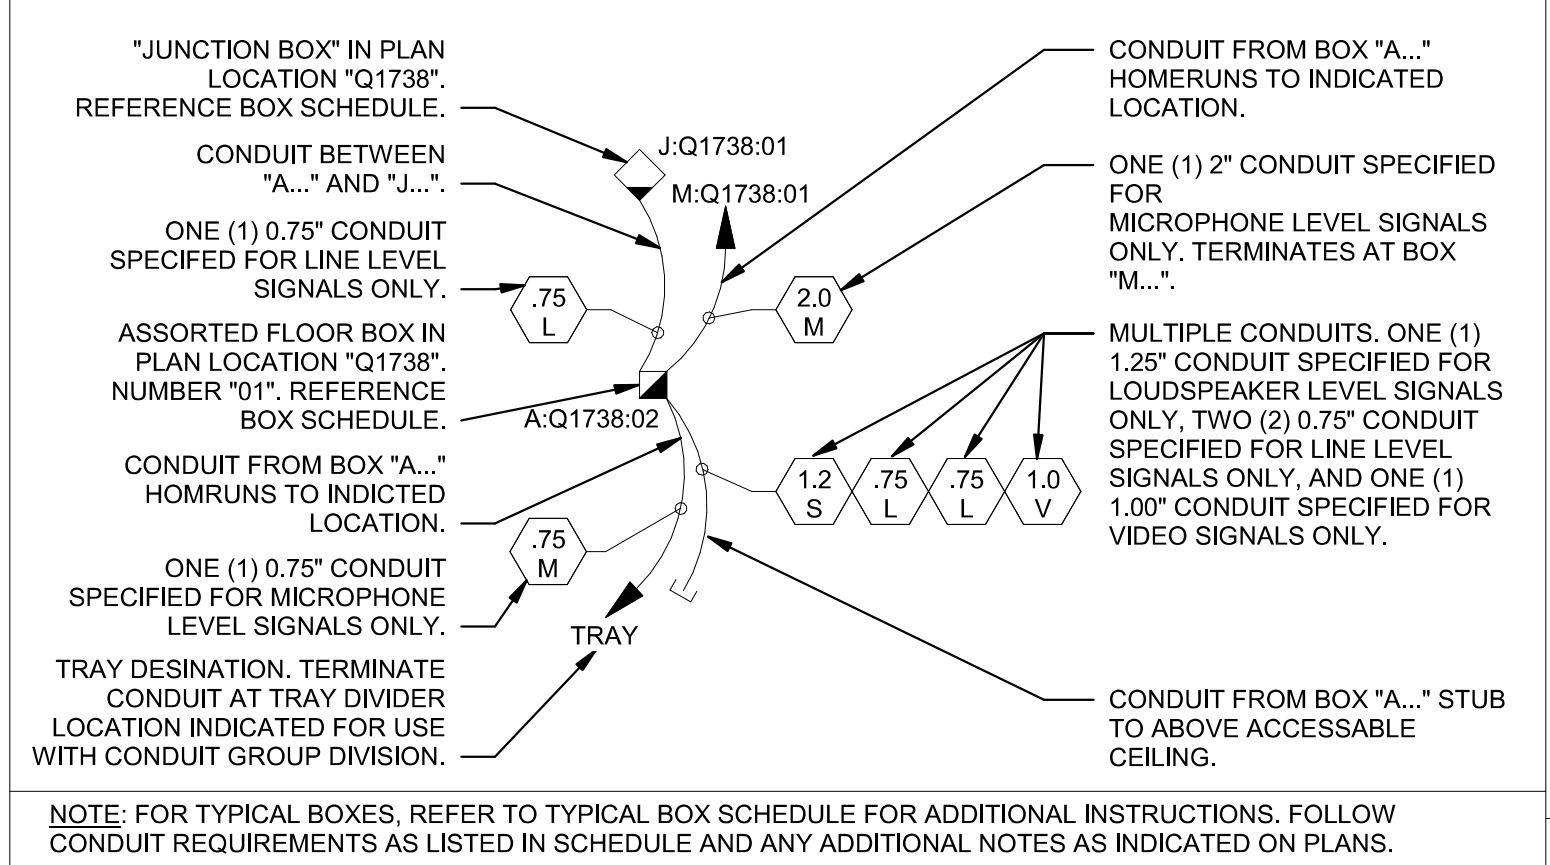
"JUNCTION BOX" IN PLAN LOCATION "Q1738". REFERENCE BOX SCHEDULE.

CONDUIT BETWEEN "A..." AND "J...".

ONE (1) 0.75" CONDUIT SPECIFED FOR LINE LEVEL SIGNALS ONLY.

ASSORTED FLOOR BOX IN PLAN LOCATION "Q1738". NUMBER "01". REFERENCE BOX SCHEDULE.

CONDUIT FROM BOX "A..." HOMRUNS TO INDICTED LOCATION.

ONE (1) 0.75" CONDUIT SPECIFIED FOR MICROPHONE LEVEL SIGNALS ONLY.

TRAY DESINATION. TERMINATE CONDUIT AT TRAY DIVIDER LOCATION INDICATED FOR USE WITH CONDUIT GROUP DIVISION.

J:Q1738:01

M:Q1738:01

.75
L

2.0
M

A:Q1738:02

1.2
S

.75
L

.75
L

1.0
V

.75
M

TRAY

CONDUIT FROM BOX "A..." HOMERUNS TO INDICATED LOCATION.

ONE (1) 2" CONDUIT SPECIFIED FOR
MICROPHONE LEVEL SIGNALS ONLY. TERMINATES AT BOX "M...".

MULTIPLE CONDUITS. ONE (1) 1.25" CONDUIT SPECIFIED FOR LOUDSPEAKER LEVEL SIGNALS ONLY, TWO (2) 0.75" CONDUIT SPECIFIED FOR LINE LEVEL SIGNALS ONLY, AND ONE (1) 1.00" CONDUIT SPECIFIED FOR VIDEO SIGNALS ONLY.

CONDUIT FROM BOX "A..." STUB TO ABOVE ACCESSABLE CEILING.

NOTE: FOR TYPICAL BOXES, REFER TO TYPICAL BOX SCHEDULE FOR ADDITIONAL INSTRUCTIONS. FOLLOW CONDUIT REQUIREMENTS AS LISTED IN SCHEDULE AND ANY ADDITIONAL NOTES AS INDICATED ON PLANS.